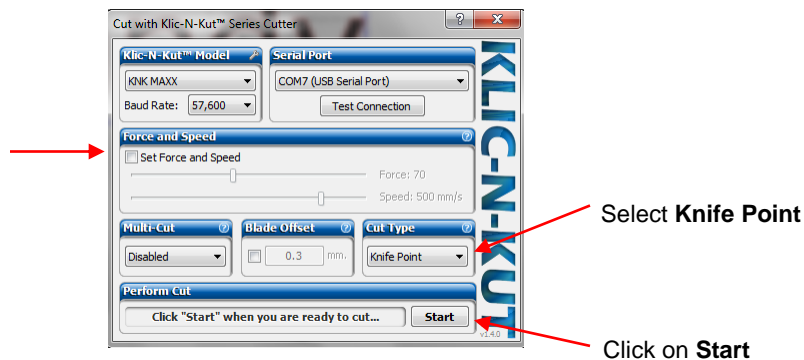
Cut with Klic-N-Kut™ Series Cutter

?

X

Klic-N-Kut™ Model

KNK MAXX

Baud Rate: 57,600

Serial Port

COM7 (USB Serial Port)

Test Connection

KLIC-N-KUT

Force and Speed

?

Set Force and Speed

Force: 70

Speed: 500 mm/s

Multi-Cut

?

Disabled

Blade Offset

?

0.3

mm.

Cut Type

?

Knife Point

Perform Cut

Click "Start" when you are ready to cut...

Start

v1.4.0

Select **Knife Point**

Click on **Start**